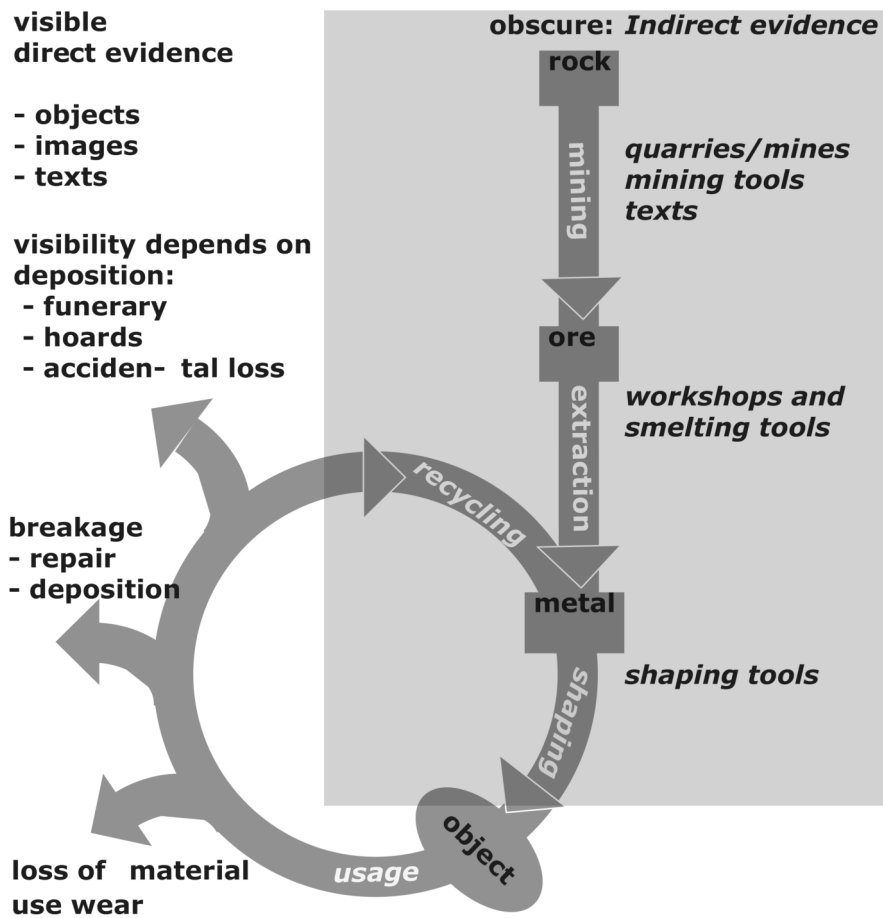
visible direct evidence

- objects
- images
- texts

visibility depends on deposition:
- funerary
- hoards
- acciden- tal loss

breakage
- repair
- deposition

loss of material use wear

obscure: *Indirect evidence*

rock

mining

*quarries/mines mining tools texts*

ore

extraction

*workshops and smelting tools*

recycling

metal

shaping

*shaping tools*

object

*usage*